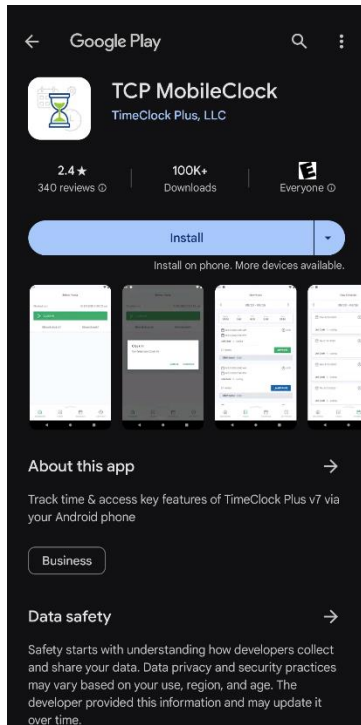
Google Play

TCP MobileClock
TimeClock Plus, LLC

2.4 ★
340 reviews ⓘ

100K+
Downloads

E
Everyone ⓘ

Install

Install on phone. More devices available.

About this app

Track time & access key features of TimeClock Plus v7 via your Android phone

Business

Data safety

Safety starts with understanding how developers collect and share your data. Data privacy and security practices may vary based on your use, region, and age. The developer provided this information and may update it over time.